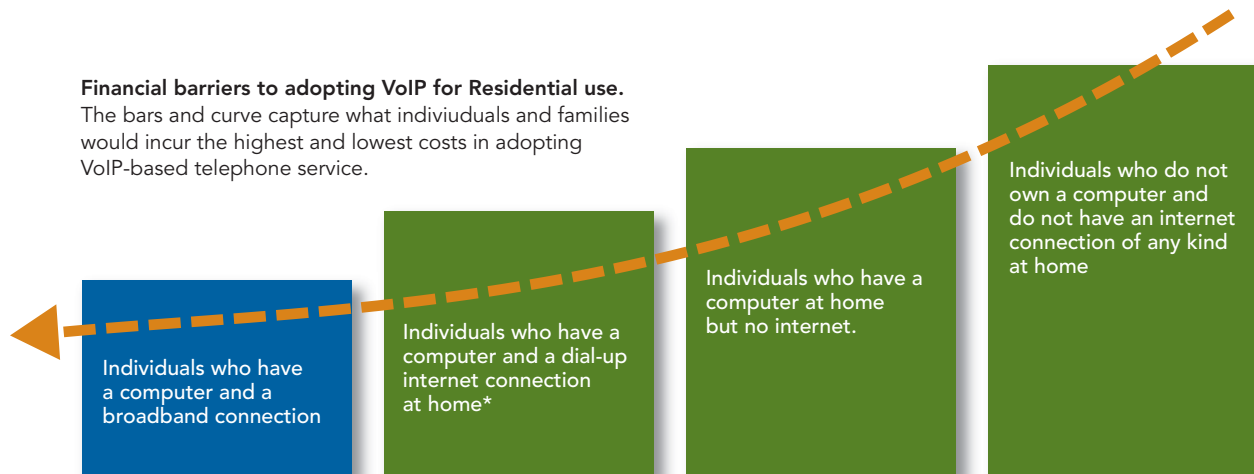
**Financial barriers to adopting VoIP for Residential use.**
The bars and curve capture what indiviuduals and families would incur the highest and lowest costs in adopting VoIP-based telephone service.

Individuals who have a computer and a broadband connection

Individuals who have a computer and a dial-up internet connection at home*

Individuals who have a computer at home but no internet.

Individuals who do not own a computer and do not have an internet connection of any kind at home